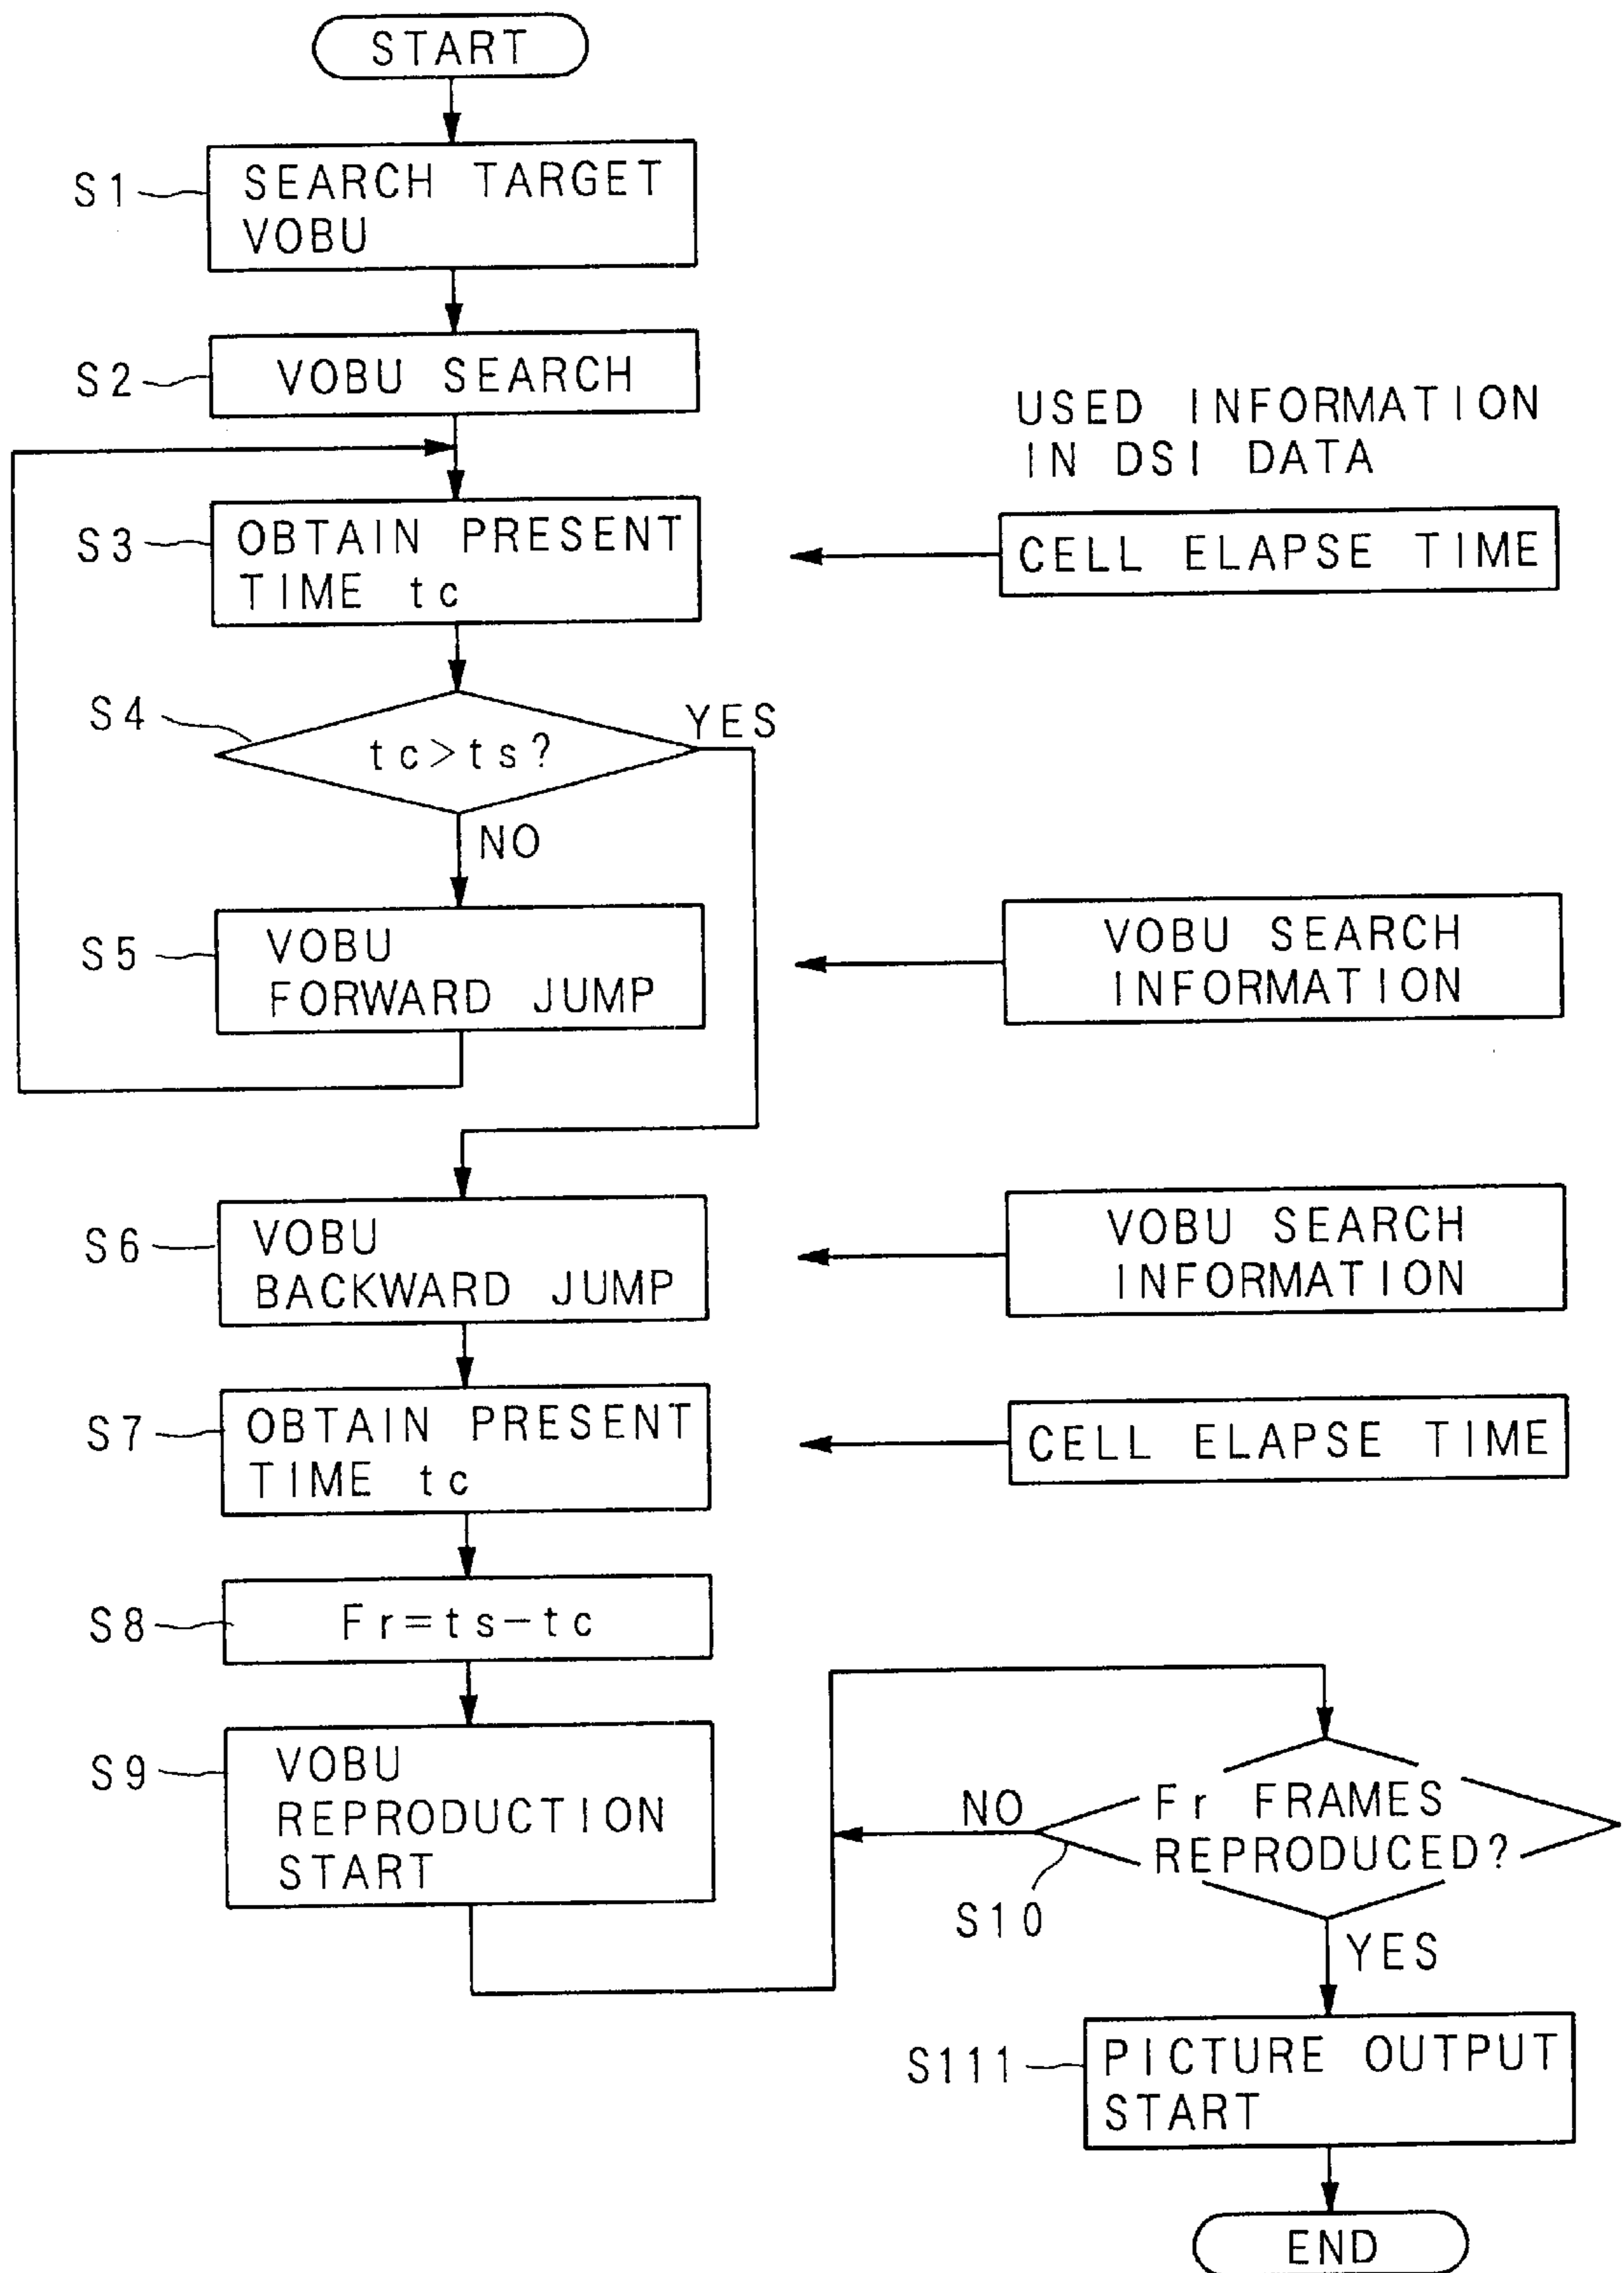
START

S1 SEARCH TARGET VOBU

S2 VOBU SEARCH

USED INFORMATION IN DSI DATA

S3 OBTAIN PRESENT TIME tc

CELL ELAPSE TIME

S4 tc>ts?

YES

NO

S5 VOBU FORWARD JUMP

VOBU SEARCH INFORMATION

S6 VOBU BACKWARD JUMP

VOBU SEARCH INFORMATION

S7 OBTAIN PRESENT TIME tc

CELL ELAPSE TIME

S8 Fr=ts−tc

S9 VOBU REPRODUCTION START

NO

Fr FRAMES REPRODUCED?

S10

YES

S111 PICTURE OUTPUT START

END